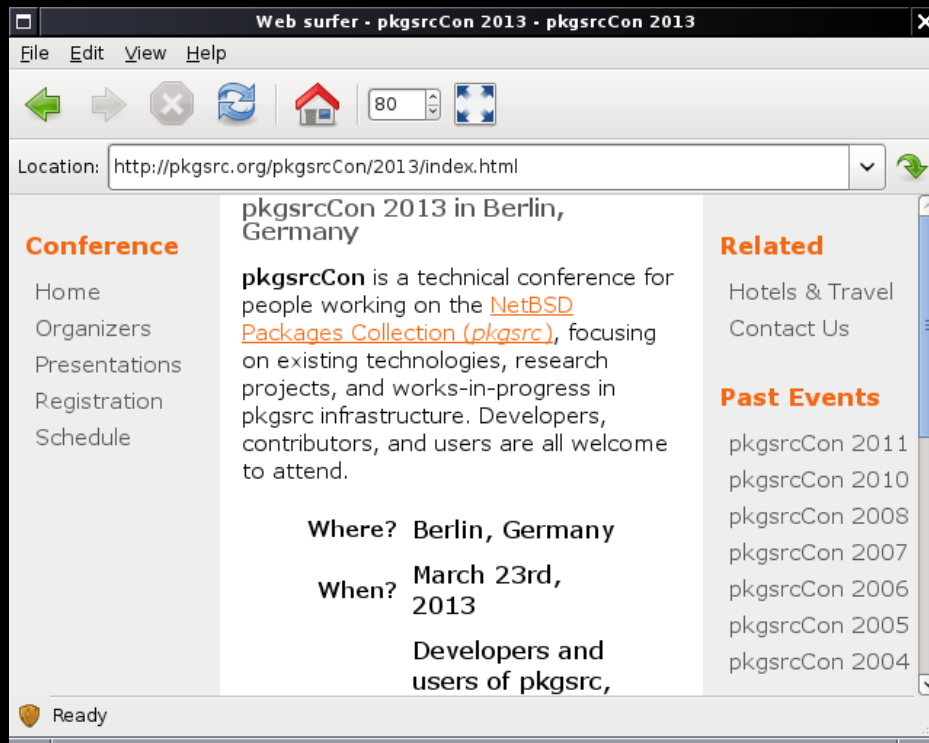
Web surfer - pkgsrcCon 2013 - pkgsrcCon 2013

File Edit View Help

80

Location: http://pkgsrc.org/pkgsrcCon/2013/index.html

Conference

Home
Organizers
Presentations
Registration
Schedule

pkgsrcCon 2013 in Berlin, Germany

**pkgsrcCon** is a technical conference for people working on the NetBSD Packages Collection (*pkgsrc*), focusing on existing technologies, research projects, and works-in-progress in pkgsrc infrastructure. Developers, contributors, and users are all welcome to attend.

| | |
|---|---|
| Where? | Berlin, Germany |
| When? | March 23rd, 2013 |
| | Developers and users of pkgsrc, |

Related

Hotels & Travel
Contact Us

Past Events

pkgsrcCon 2011
pkgsrcCon 2010
pkgsrcCon 2008
pkgsrcCon 2007
pkgsrcCon 2006
pkgsrcCon 2005
pkgsrcCon 2004

Ready